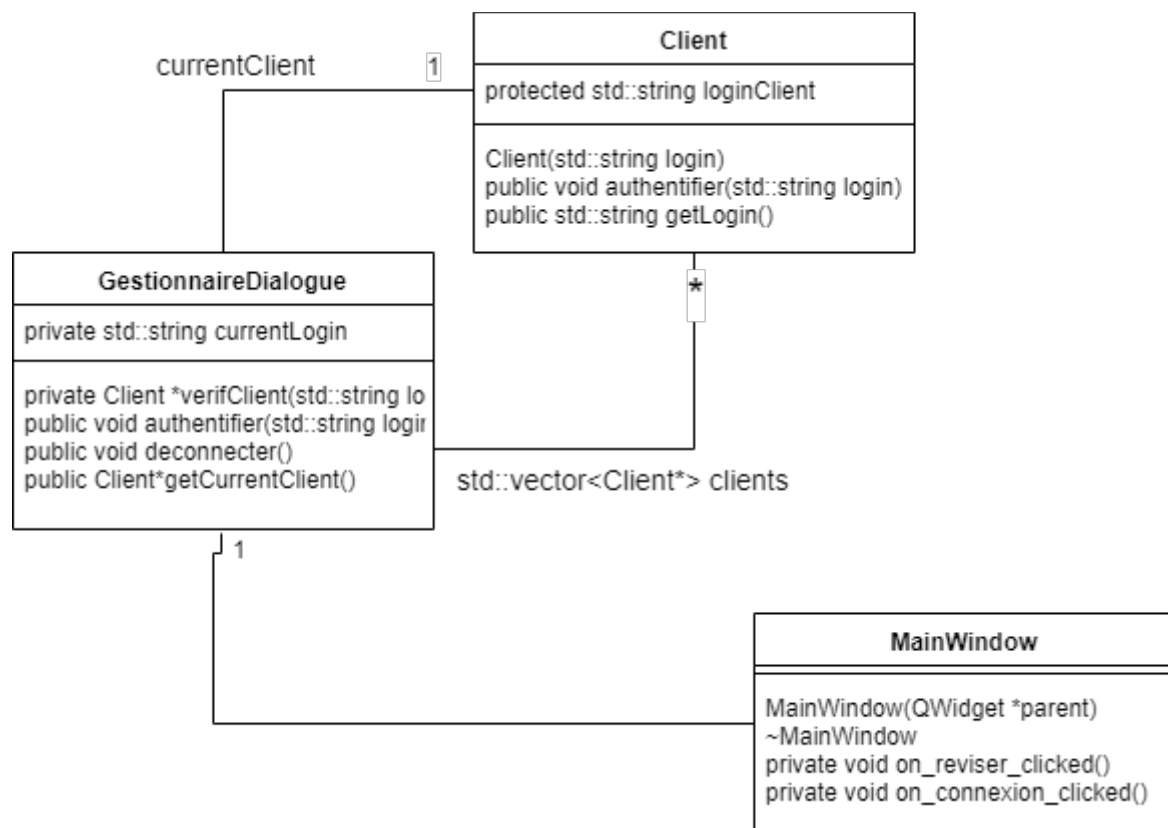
currentClient

1

Client

protected std::string loginClient

Client(std::string login)
public void authentifier(std::string login)
public std::string getLogin()

*

GestionnaireDialogue

private std::string currentLogin

private Client *verifClient(std::string lo
public void authentifier(std::string logir
public void deconnecter()
public Client*getCurrentClient()

std::vector<Client*> clients

1

MainWindow

MainWindow(QWidget *parent)
~MainWindow
private void on_reviser_clicked()
private void on_connexion_clicked()